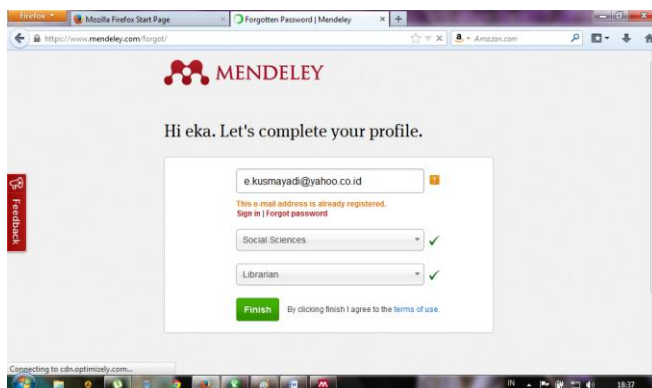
Firefox
Mozilla Firefox Start Page
Forgotten Password | Mendeley
https://www.mendeley.com/forgot/
Amazon.com

MENDELEY

Hi eka. Let's complete your profile.

e.kusmayadi@yahoo.co.id

This e-mail address is already registered.
Sign in | Forgot password

Social Sciences

Librarian

Finish
By clicking finish I agree to the terms of use.

Feedback

Connecting to cdn.optimizely.com...

IN
18:37